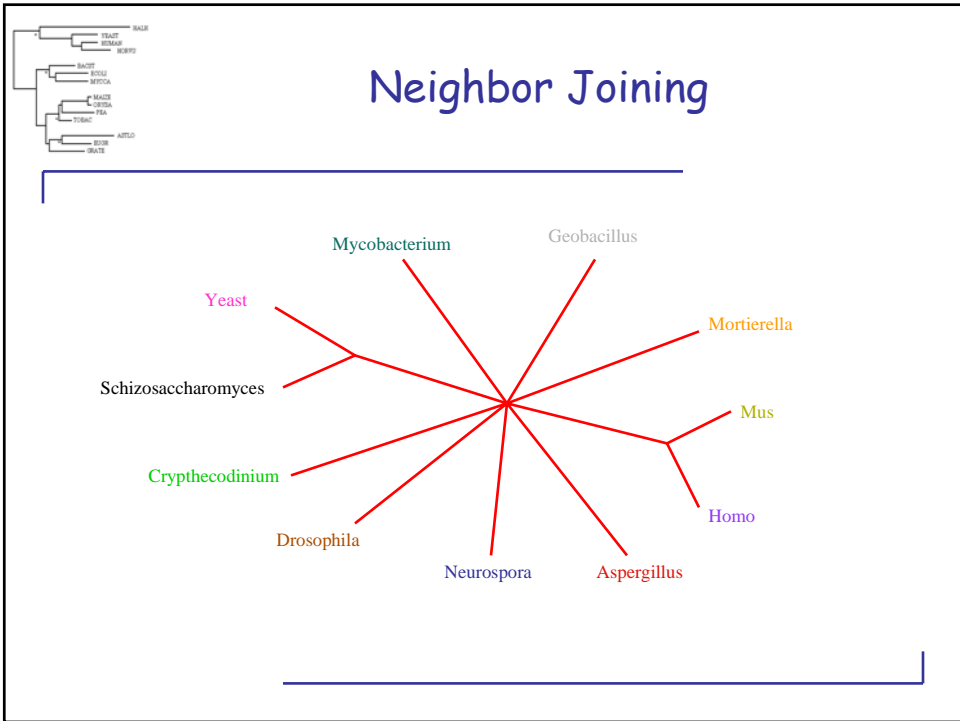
HALH
YEAST
HUMAN
HORVU
BACST
ECOLI
MYCGA
MAIZE
ORYSA
PEA
TOBAC
ASTLO
EUGR
SRATE

Neighbor Joining

Mycobacterium
Geobacillus
Yeast
Mortierella
Schizosaccharomyces
Mus
Crypthecodinium
Homo
Drosophila
Neurospora
Aspergillus